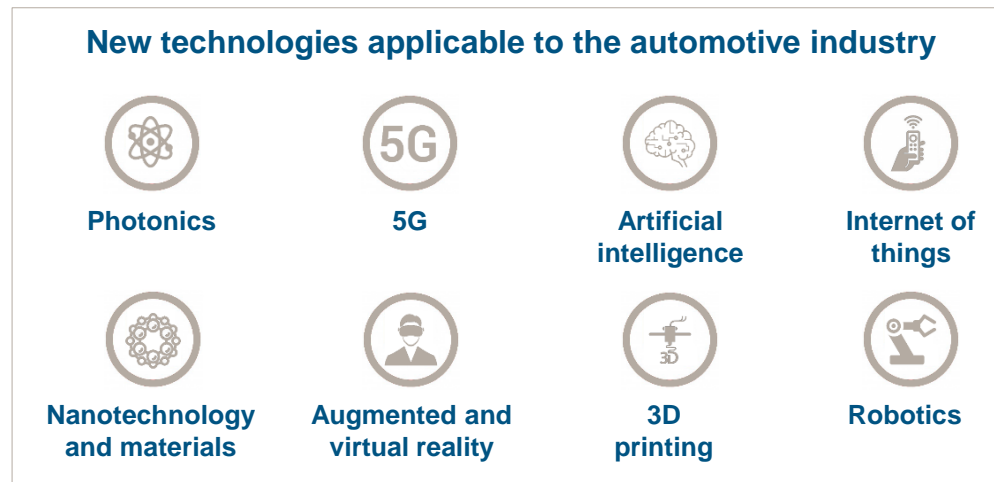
New technologies applicable to the automotive industry

5G

Photonics

5G

Artificial intelligence

Internet of things

3D

Nanotechnology and materials

Augmented and virtual reality

3D printing

Robotics